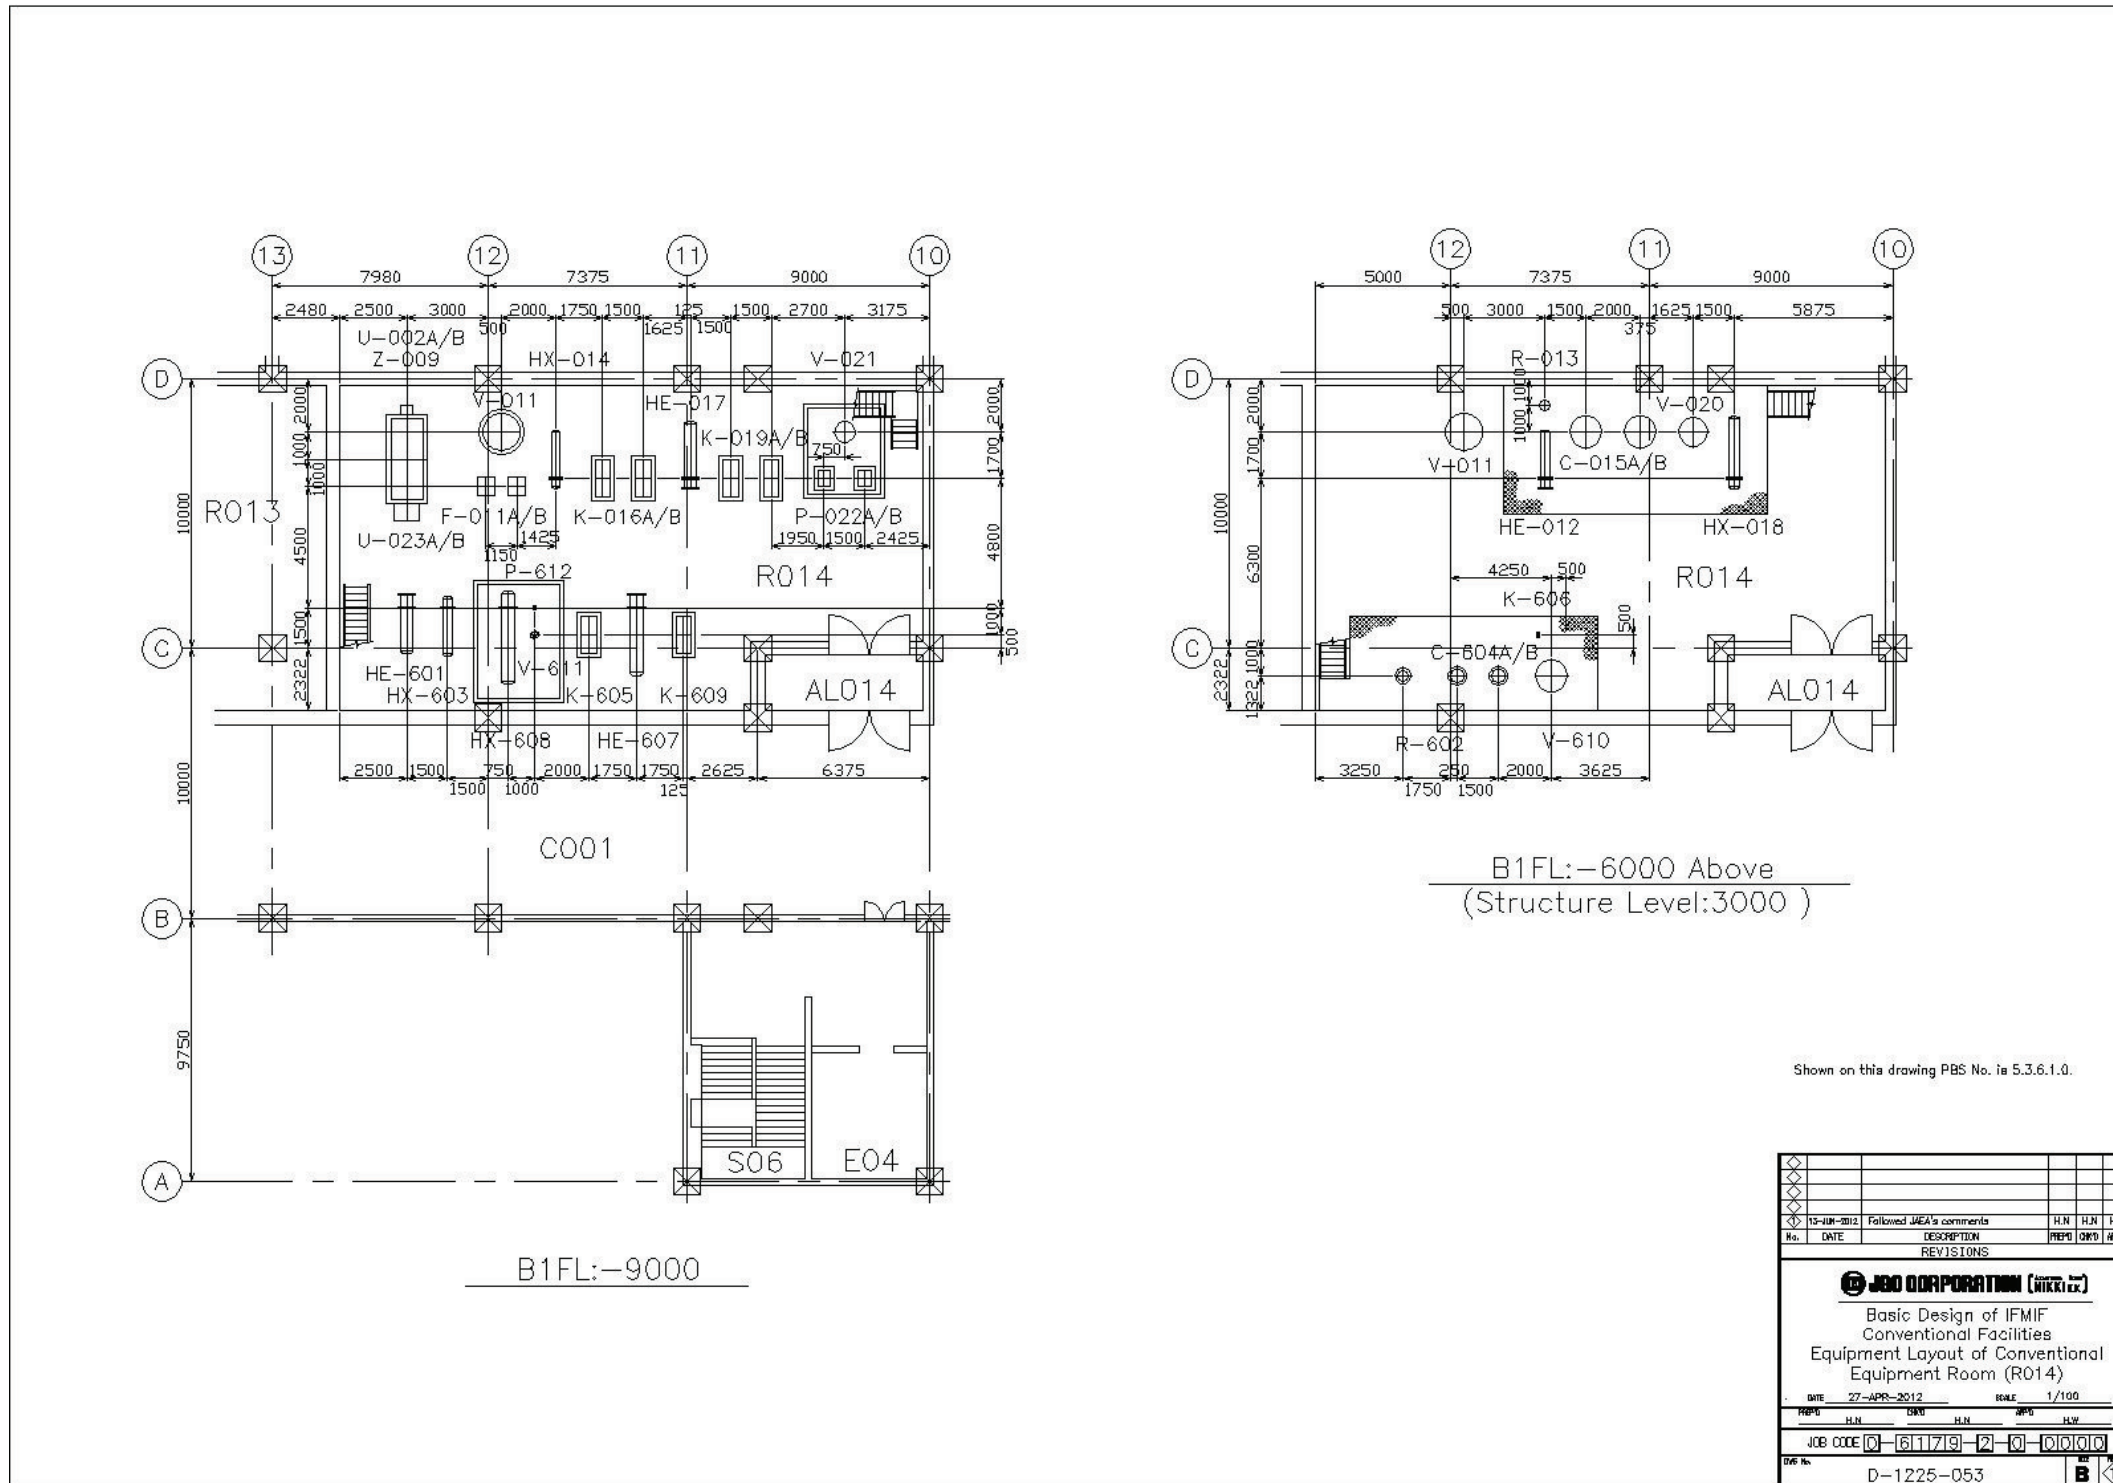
13 12 11 10

7980 7375 9000

2480 2500 3000 500 2000 1750 1500 125 1625 1500 1500 2700 3175

U−002A/B
Z−009
HX−014
V−021
V−011
HE−017
K−019A/B
750

D

2000 1000 1000

F−011A/B
K−016A/B
P−022A/B
U−023A/B
1425
1150
1950 1500 2425

R013
10000
4500
P−612
R014
2000 1700 4800 1000 500

C
1500 2322

HE−601
HX−603
V−611
K−605
K−609
AL014
HX−608
HE−607

2500 1500 750 2000 1750 1750 2625 6375
1500 1000 125

10000
C001

B

9750

S06 E04

A

B1FL:−9000

12 11 10

5000 7375 9000

500 3000 1500 2000 1625 1500 5875
375

R−013
V−020
1000 1000
V−011
C−015A/B
HE−012
HX−018

D
2000 1700
10000
6300

4250 500
K−606
R014
500

C
1000 2322 1322
C−604A/B
AL014
R−602
V−610

3250 250 2000 3625
1750 1500

B1FL:−6000 Above
(Structure Level:3000 )

Shown on this drawing PBS No. is 5.3.6.1.0.

| No. | DATE | DESCRIPTION | PREPD | CHK'D | A |
|---|---|---|---|---|---|
| | | | | | |
| | | | | | |
| | | | | | |
| | | | | | |
| 1 | 13−JUN−2012 | Followed JAEA's comments | H.N | H.N | H |

REVISIONS

JGC CORPORATION (NIKKI)

Basic Design of IFMIF
Conventional Facilities
Equipment Layout of Conventional
Equipment Room (R014)

DATE 27−APR−2012 SCALE 1/100
PREPD H.N CHK'D H.N APP'D H.W
JOB CODE 0−6179−2−0−0000
DWG No. D−1225−053 B